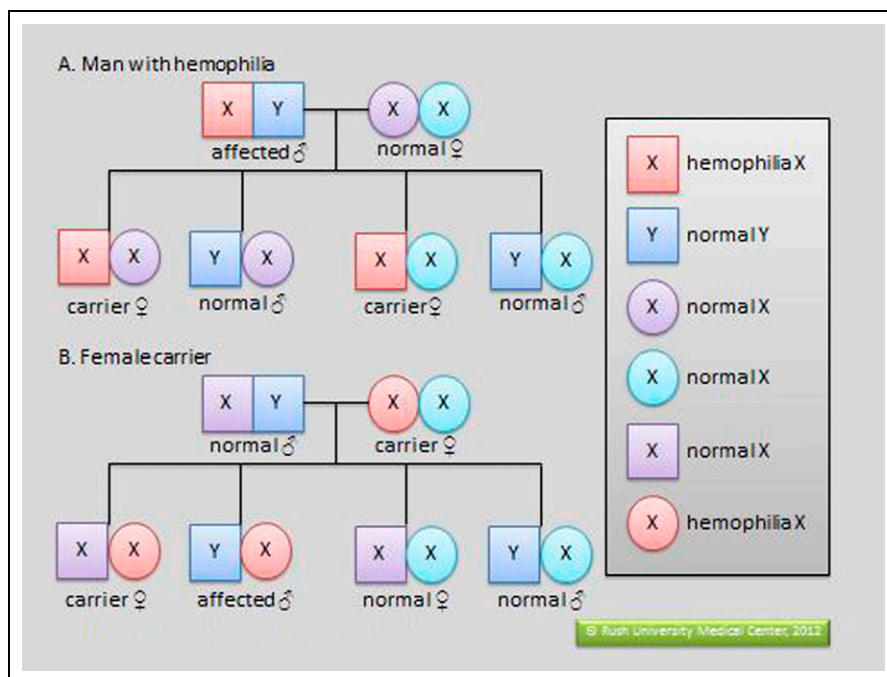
A. Man with hemophilia

X Y
affected ♂

X X
normal ♀

X X
carrier ♀

Y X
normal ♂

X X
carrier ♀

Y X
normal ♂

B. Female carrier

X Y
normal ♂

X X
carrier ♀

X X
carrier ♀

Y X
affected ♂

X X
normal ♀

Y X
normal ♂

X hemophilia X
Y normal Y
X normal X
X normal X
X normal X
X hemophilia X

© Rush University Medical Center, 2012